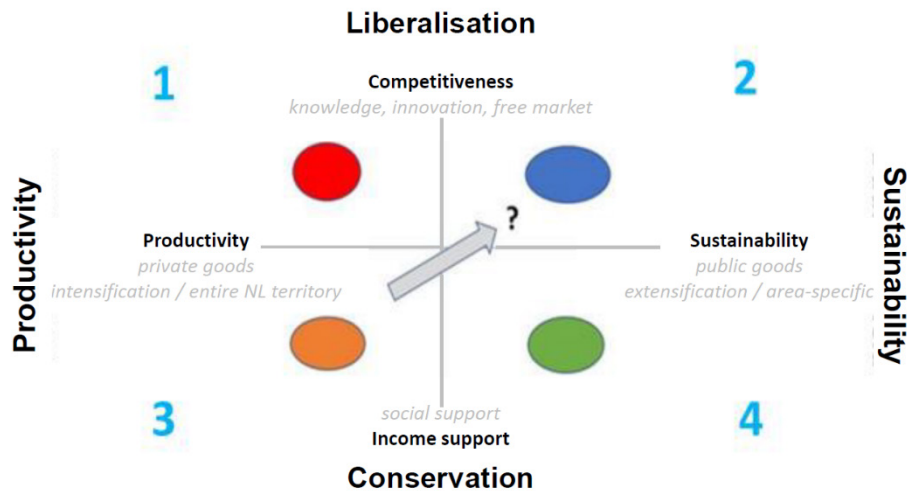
Liberalisation

1

2

Competitiveness
knowledge, innovation, free market

Productivity

Sustainability

?

Productivity
private goods
intensification / entire NL territory

Sustainability
public goods
extensification / area-specific

3

4

social support
Income support

Conservation